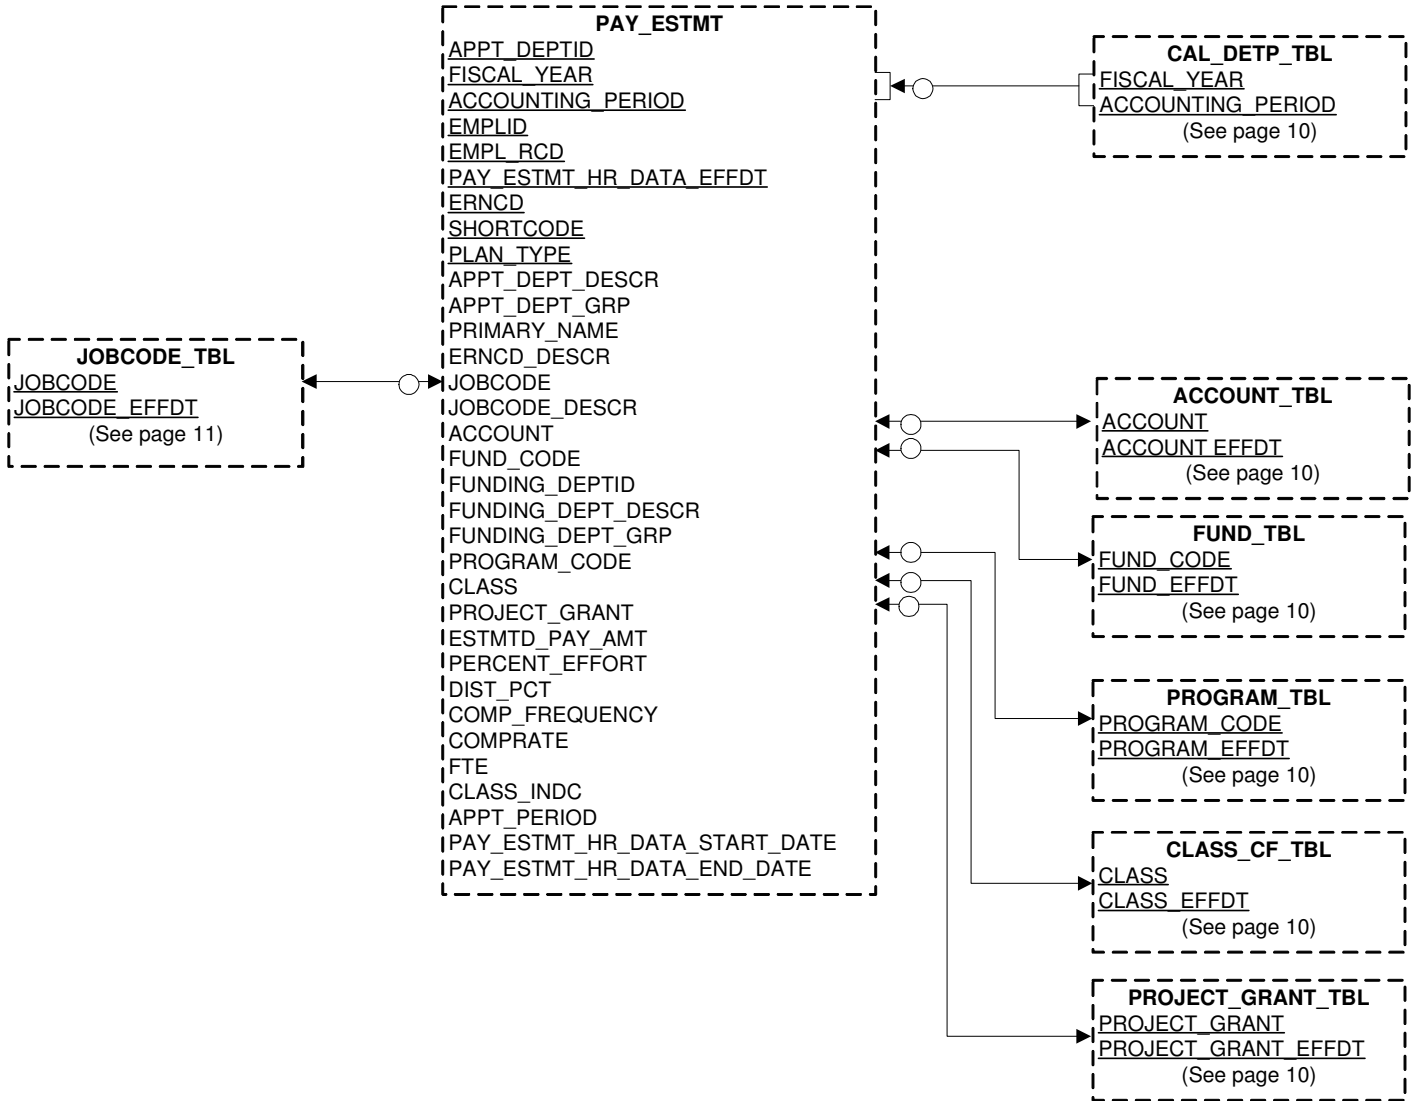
PAY_ESTMT
APPT_DEPTID
FISCAL_YEAR
ACCOUNTING_PERIOD
EMPLID
EMPL_RCD
PAY_ESTMT_HR_DATA_EFFDT
ERNCD
SHORTCODE
PLAN_TYPE
APPT_DEPT_DESCR
APPT_DEPT_GRP
PRIMARY_NAME
ERNCD_DESCR
JOBCODE
JOBCODE_DESCR
ACCOUNT
FUND_CODE
FUNDING_DEPTID
FUNDING_DEPT_DESCR
FUNDING_DEPT_GRP
PROGRAM_CODE
CLASS
PROJECT_GRANT
ESTMTD_PAY_AMT
PERCENT_EFFORT
DIST_PCT
COMP_FREQUENCY
COMPRATE
FTE
CLASS_INDC
APPT_PERIOD
PAY_ESTMT_HR_DATA_START_DATE
PAY_ESTMT_HR_DATA_END_DATE

CAL_DETP_TBL
FISCAL_YEAR
ACCOUNTING_PERIOD
(See page 10)

JOBCODE_TBL
JOBCODE
JOBCODE_EFFDT
(See page 11)

ACCOUNT_TBL
ACCOUNT
ACCOUNT EFFDT
(See page 10)

FUND_TBL
FUND_CODE
FUND_EFFDT
(See page 10)

PROGRAM_TBL
PROGRAM_CODE
PROGRAM_EFFDT
(See page 10)

CLASS_CF_TBL
CLASS
CLASS_EFFDT
(See page 10)

PROJECT_GRANT_TBL
PROJECT_GRANT
PROJECT_GRANT_EFFDT
(See page 10)